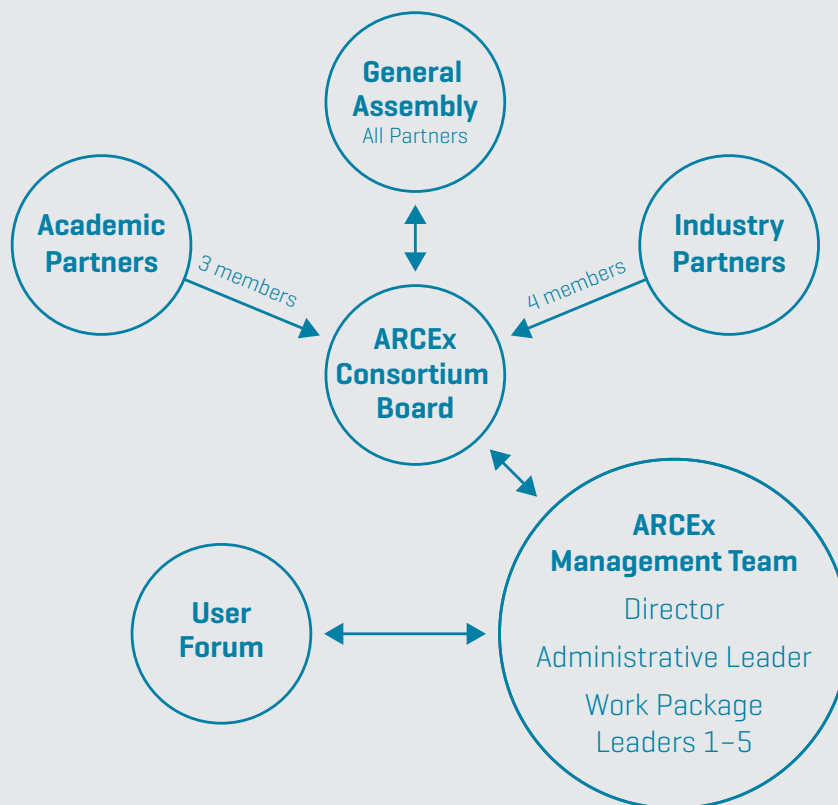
General Assembly
All Partners

Academic Partners

3 members

Industry Partners

4 members

ARCEx Consortium Board

ARCEx Management Team
Director
Administrative Leader
Work Package Leaders 1–5

User Forum